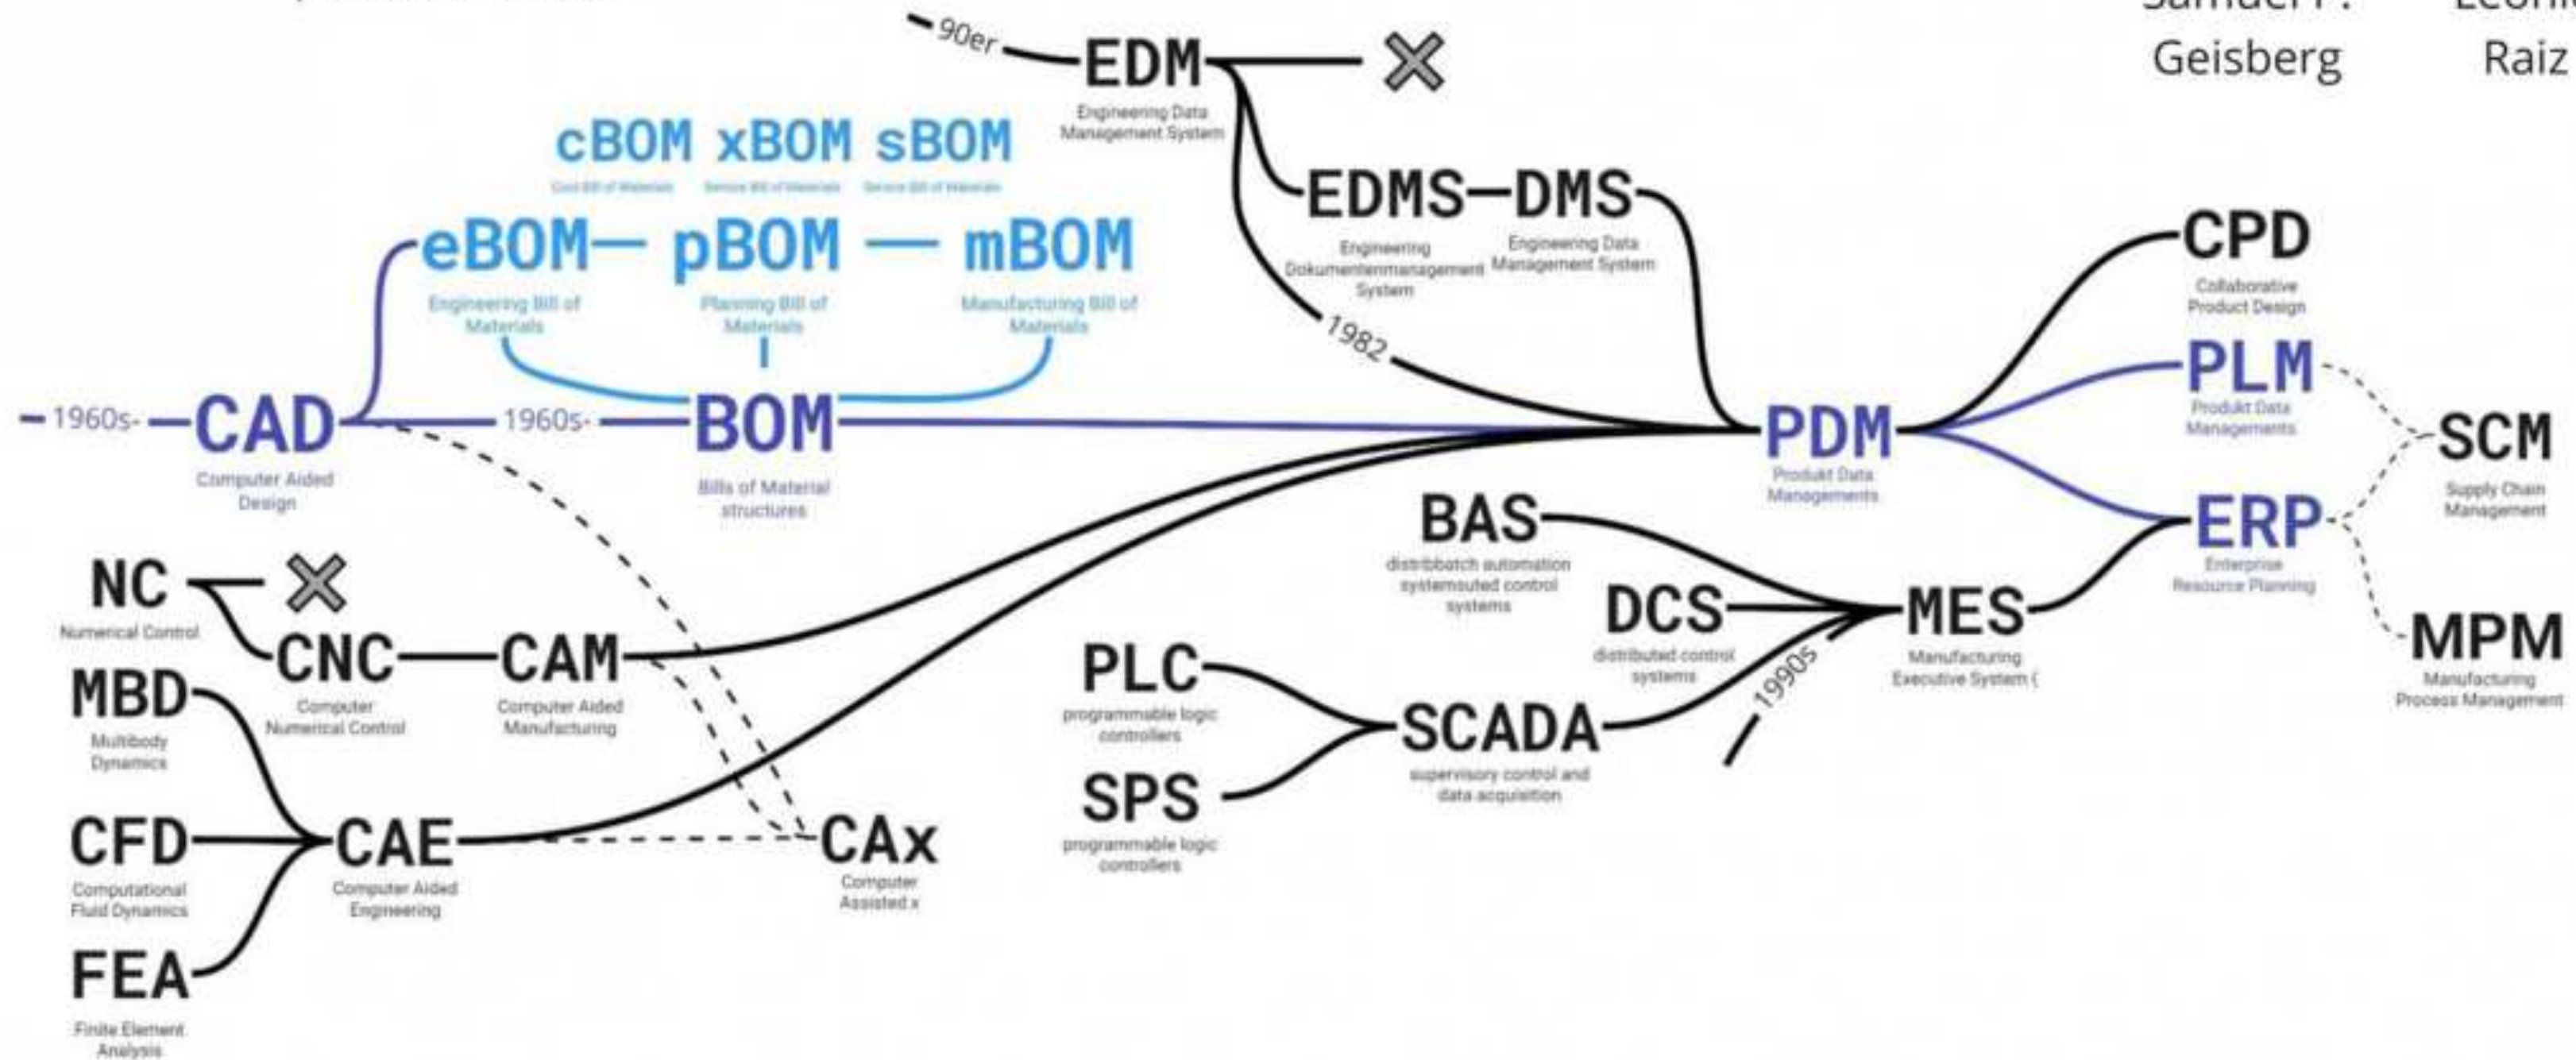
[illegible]

Samuel P. Geisberg

Leoni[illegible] Raiz

90er

EDM
Engineering Data Management System

cBOM
Cost Bill of Materials

xBOM
Service Bill of Materials

sBOM
Service Bill of Materials

EDMS
Engineering Dokumentenmanagement System

DMS
Engineering Data Management System

CPD
Collaborative Product Design

eBOM
Engineering Bill of Materials

pBOM
Planning Bill of Materials

mBOM
Manufacturing Bill of Materials

1982

PLM
Produkt Data Managements

1960s

CAD
Computer Aided Design

1960s

BOM
Bills of Material structures

PDM
Produkt Data Managements

SCM
Supply Chain Management

BAS
distribbatch automation systemsuted control systems

ERP
Enterprise Resource Planning

NC
Numerical Control

DCS
distributed control systems

MES
Manufacturing Executive System (

1990s

MPM
Manufacturing Process Management

CNC
Computer Numerical Control

CAM
Computer Aided Manufacturing

PLC
programmable logic controllers

MBD
Multibody Dynamics

SCADA
supervisory control and data acquisition

SPS
programmable logic controllers

CFD
Computational Fluid Dynamics

CAE
Computer Aided Engineering

CAx
Computer Assisted x

FEA
Finite Element Analysis